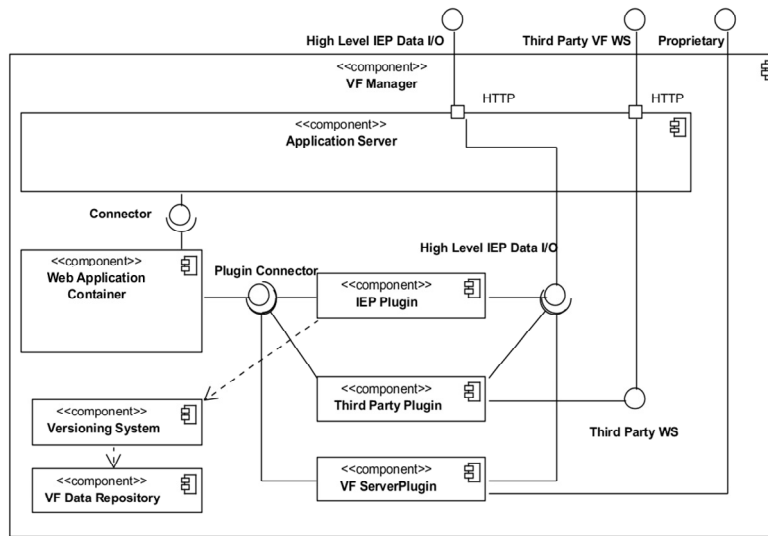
High Level IEP Data I/O
Third Party VF WS
Proprietary

<<component>>
VF Manager

HTTP
HTTP

<<component>>
Application Server

Connector

<<component>>
Web Application Container

Plugin Connector

High Level IEP Data I/O

<<component>>
IEP Plugin

<<component>>
Third Party Plugin

<<component>>
Versioning System

Third Party WS

<<component>>
VF Data Repository

<<component>>
VF ServerPlugin